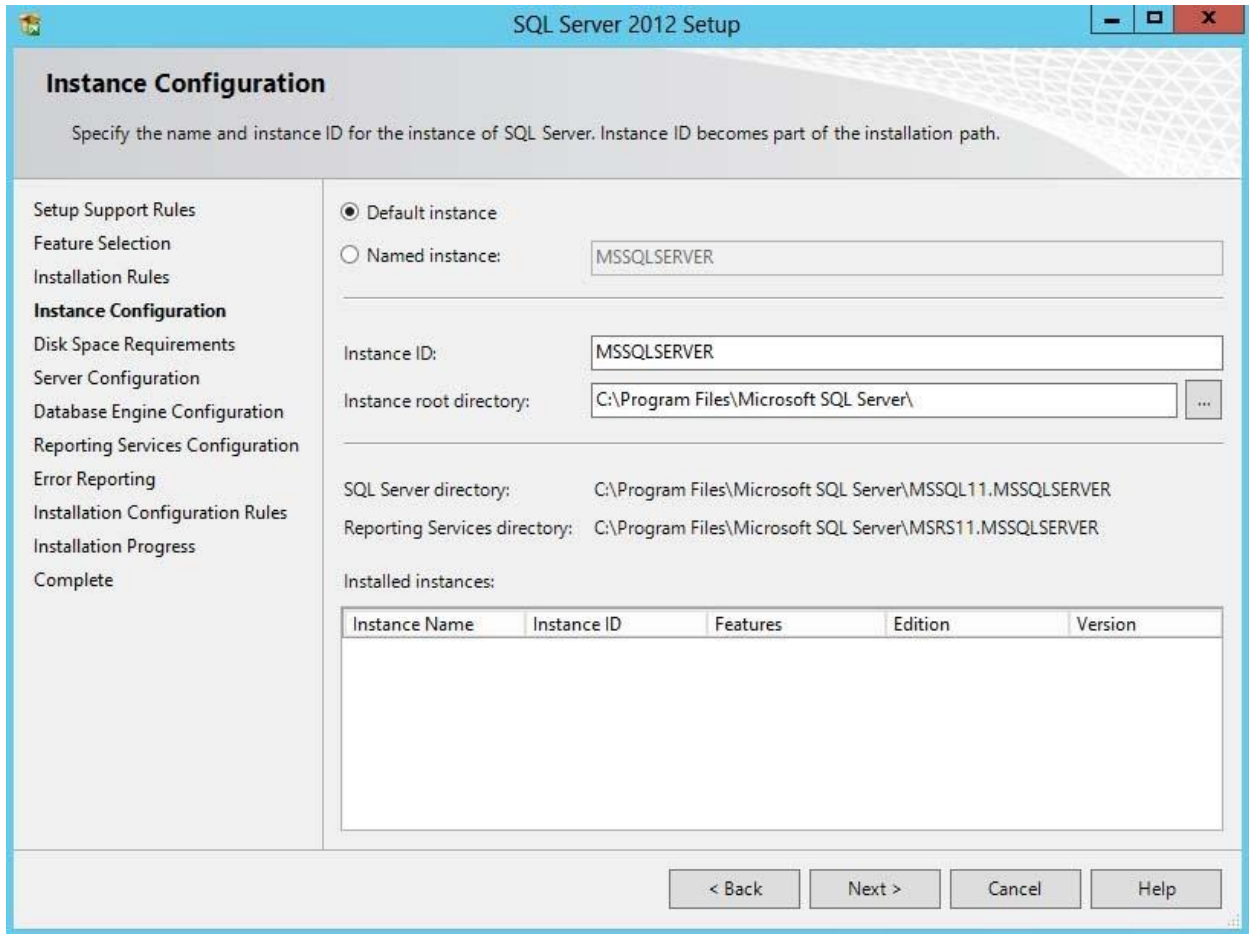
SQL Server 2012 Setup

Instance Configuration

Specify the name and instance ID for the instance of SQL Server. Instance ID becomes part of the installation path.

Setup Support Rules
Feature Selection
Installation Rules
Instance Configuration
Disk Space Requirements
Server Configuration
Database Engine Configuration
Reporting Services Configuration
Error Reporting
Installation Configuration Rules
Installation Progress
Complete

Default instance
Named instance: MSSQLSERVER

Instance ID: MSSQLSERVER
Instance root directory: C:\Program Files\Microsoft SQL Server\ ...

SQL Server directory: C:\Program Files\Microsoft SQL Server\MSSQL11.MSSQLSERVER
Reporting Services directory: C:\Program Files\Microsoft SQL Server\MSRS11.MSSQLSERVER

Installed instances:

| Instance Name | Instance ID | Features | Edition | Version |
|---|---|---|---|---|

< Back  Next >  Cancel  Help